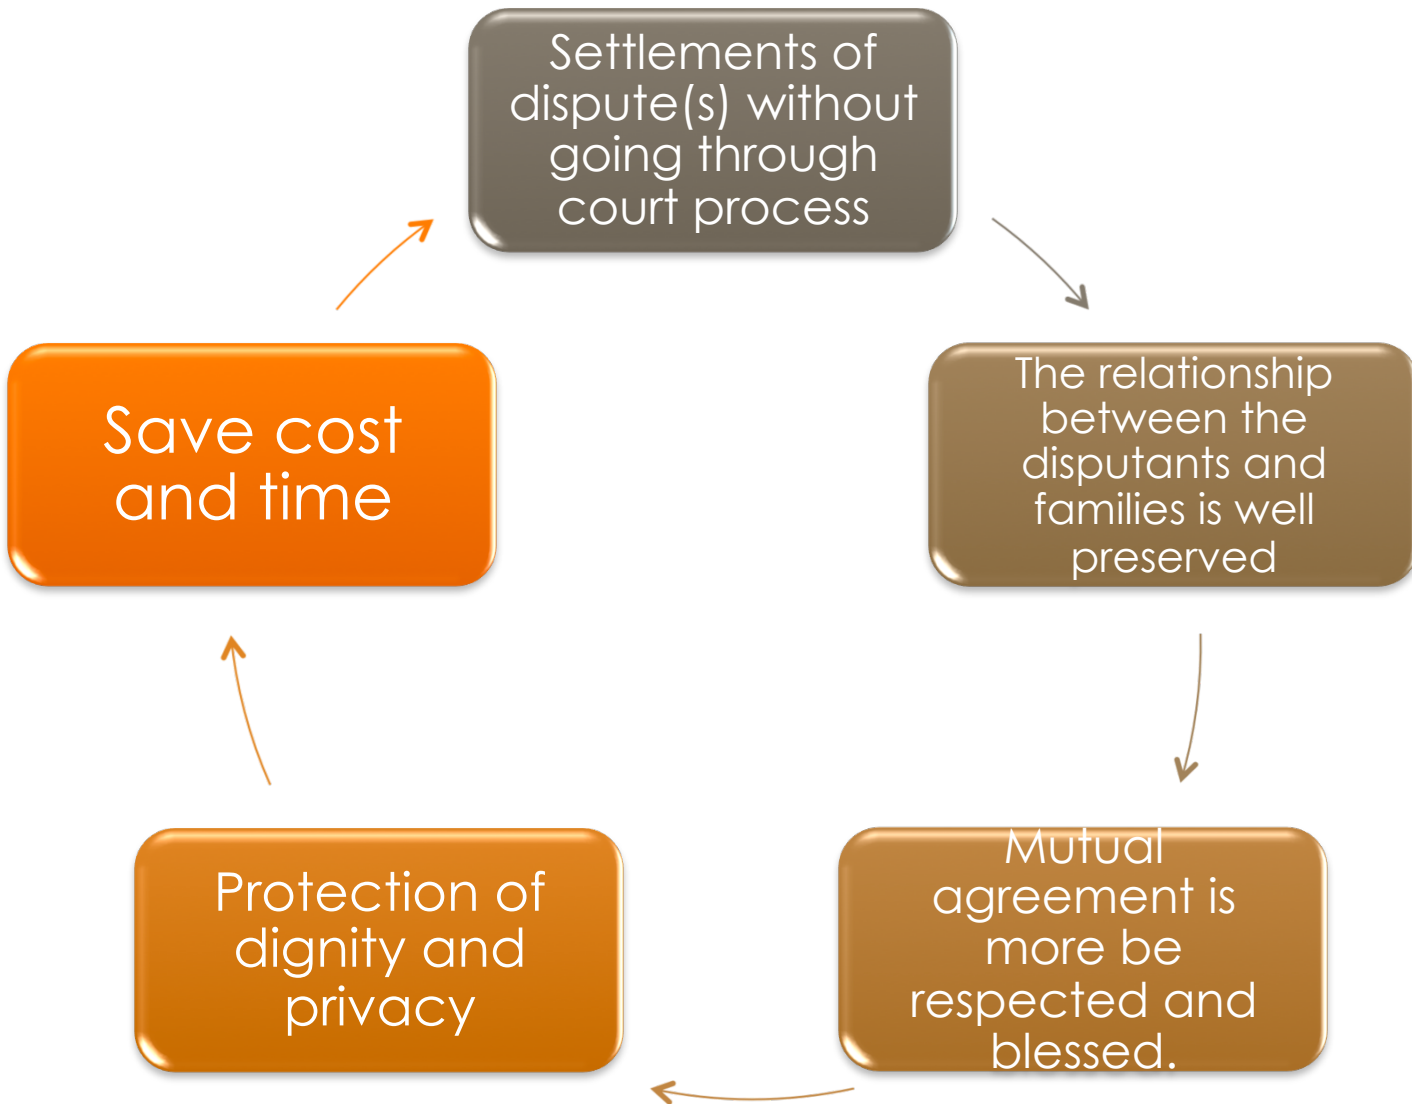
Settlements of dispute(s) without going through court process

The relationship between the disputants and families is well preserved

Mutual agreement is more be respected and blessed.

Protection of dignity and privacy

Save cost and time